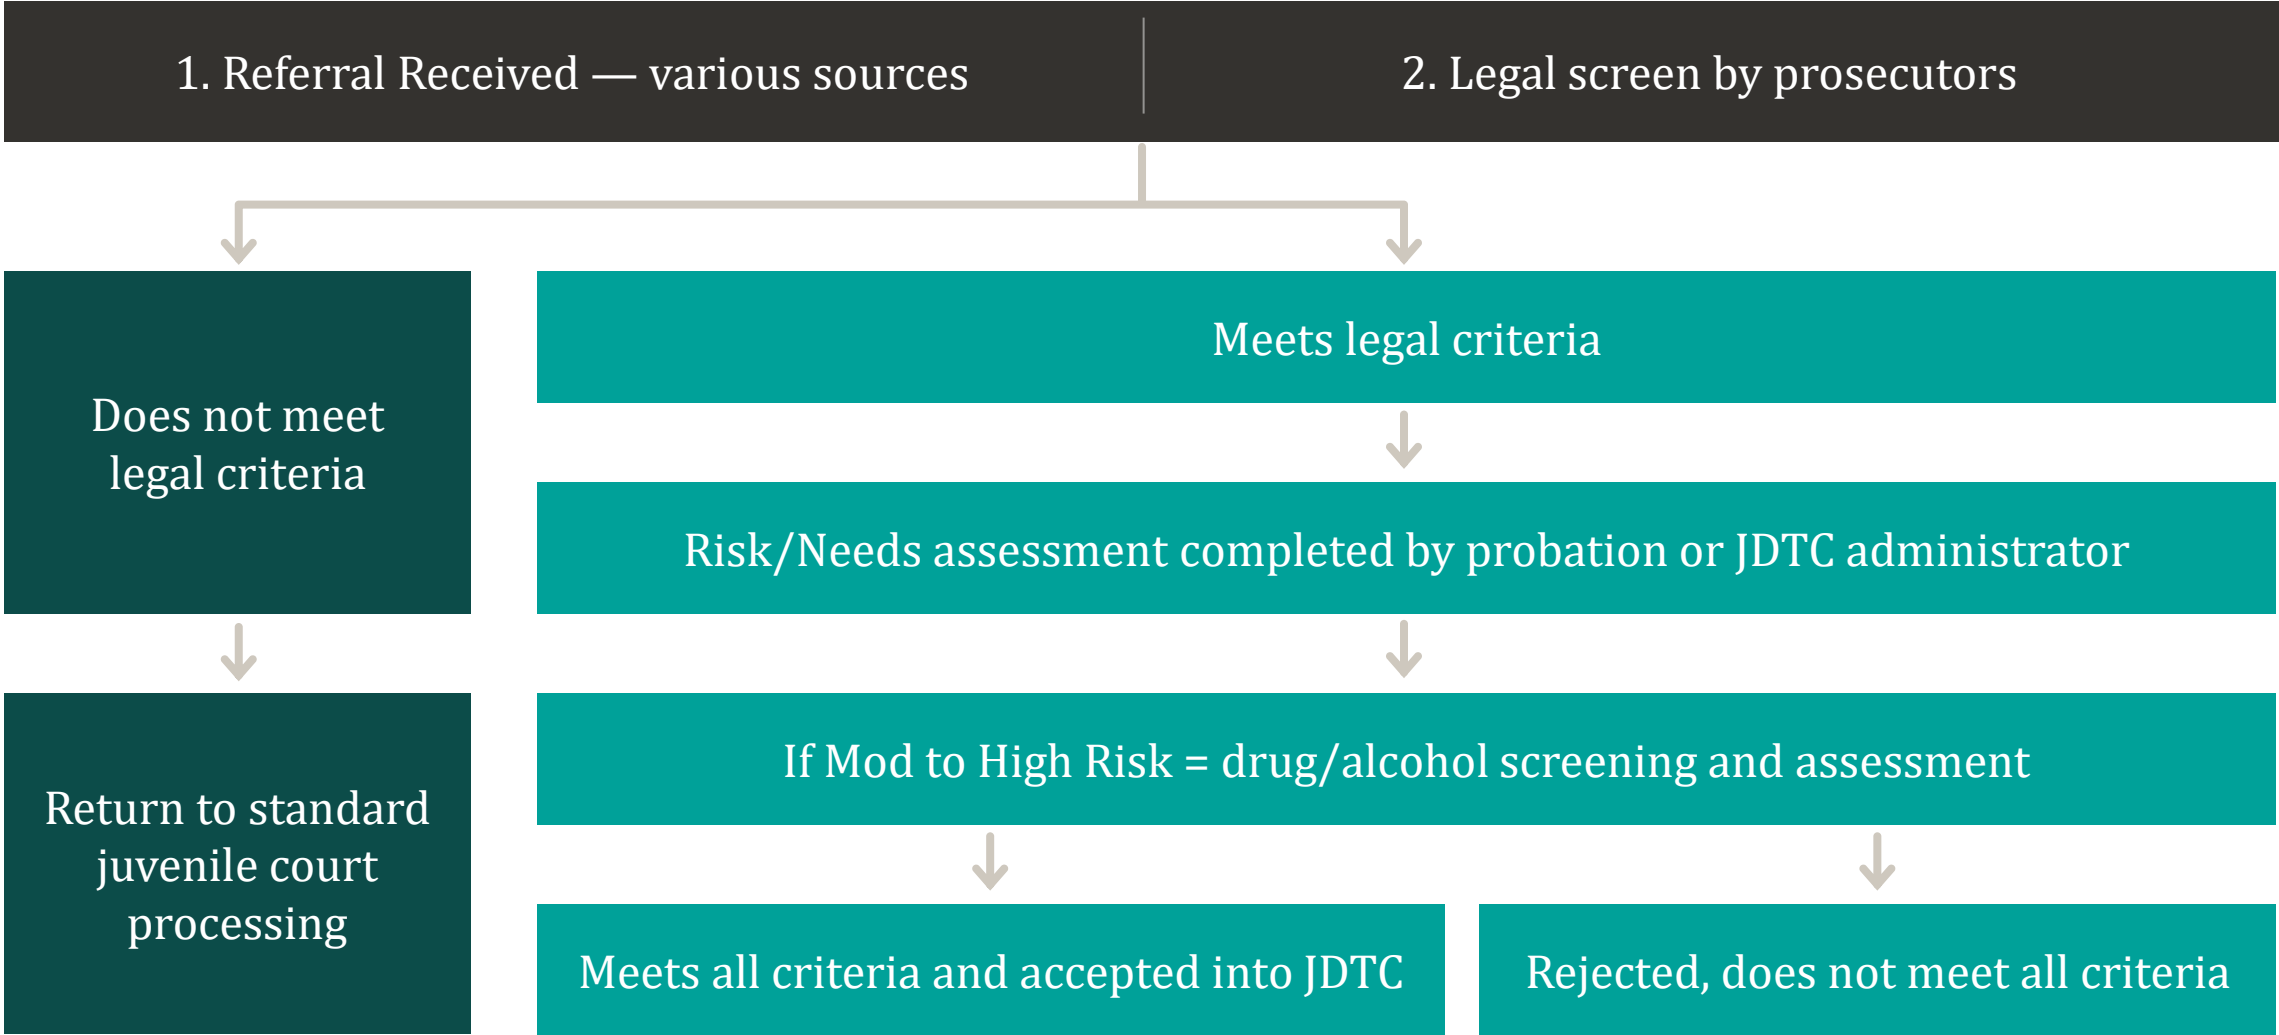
1. Referral Received — various sources

2. Legal screen by prosecutors

Does not meet legal criteria

Return to standard juvenile court processing

Meets legal criteria

Risk/Needs assessment completed by probation or JDTC administrator

If Mod to High Risk = drug/alcohol screening and assessment

Meets all criteria and accepted into JDTC

Rejected, does not meet all criteria